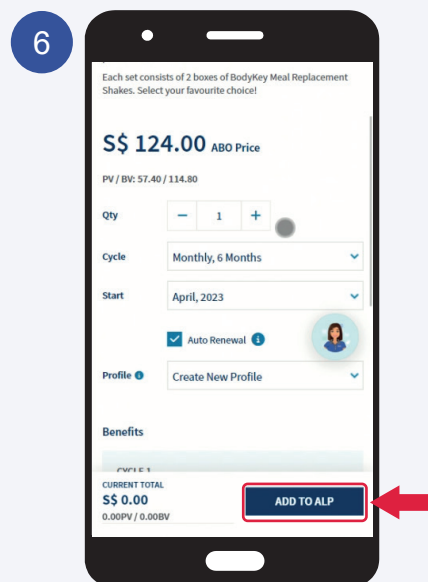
6

Each set consists of 2 boxes of BodyKey Meal Replacement Shakes. Select your favourite choice!

S$ 124.00 ABO Price

PV / BV: 57.40 / 114.80

Qty − 1 +

Cycle Monthly, 6 Months

Start April, 2023

Auto Renewal

Profile Create New Profile

Benefits

CYCLE 1

CURRENT TOTAL
S$ 0.00
0.00PV / 0.00BV

ADD TO ALP